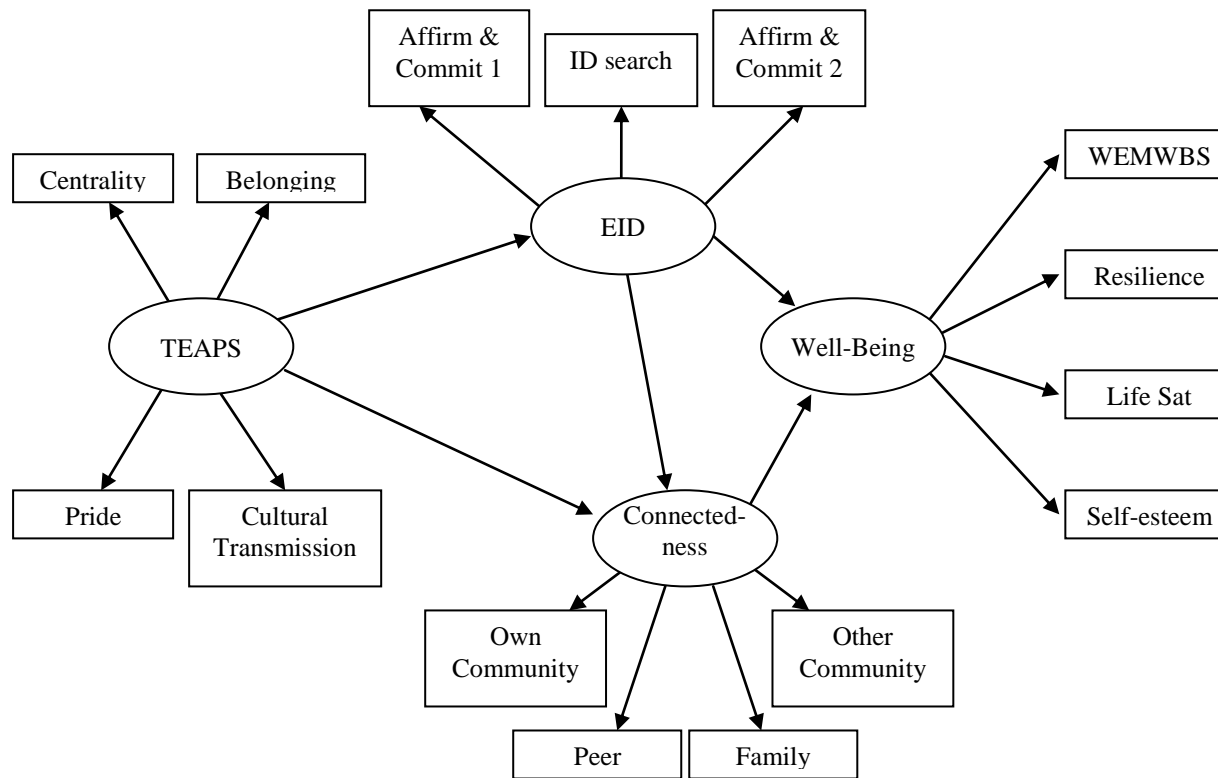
Affirm & Commit 1

ID search

Affirm & Commit 2

Centrality

Belonging

WEMWBS

EID

Resilience

TEAPS

Well-Being

Life Sat

Pride

Cultural Transmission

Connected-ness

Self-esteem

Own Community

Other Community

Peer

Family